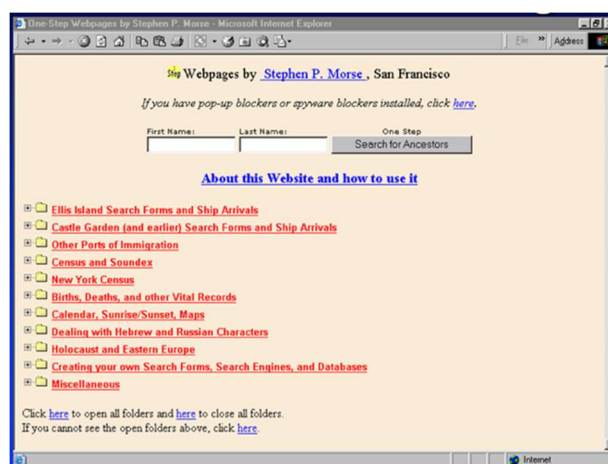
One-Step Webpages by Stephen P. Morse - Microsoft Internet Explorer

File » Address

Step Webpages by Stephen P. Morse, San Francisco

If you have pop-up blockers or spyware blockers installed, click here.

First Name: Last Name: One Step
Search for Ancestors

About this Website and how to use it

Ellis Island Search Forms and Ship Arrivals
Castle Garden (and earlier) Search Forms and Ship Arrivals
Other Ports of Immigration
Census and Soundex
New York Census
Births, Deaths, and other Vital Records
Calendar, Sunrise/Sunset, Maps
Dealing with Hebrew and Russian Characters
Holocaust and Eastern Europe
Creating your own Search Forms, Search Engines, and Databases
Miscellaneous

Click here to open all folders and here to close all folders.
If you cannot see the open folders above, click here.

Internet